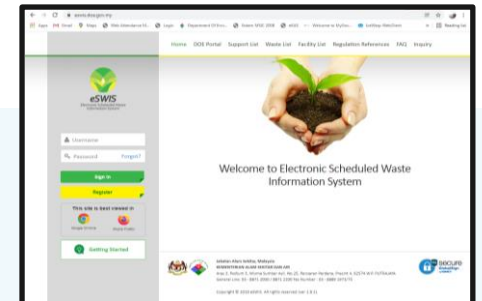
eswis.doe.gov.my

Apps Gmail Maps Web Attendance Department of Envi... Doe e-SISC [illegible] eSIS Welcome to MyDoc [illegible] Reading list

Home DOE Portal Support List Waste List Facility List Regulation References FAQ Inquiry

eSWIS

Username

Password Forgot?

Sign in

Register

This site is best viewed in

Google Chrome Mozilla Firefox

Getting Started

Welcome to Electronic Scheduled Waste Information System

Jabatan Alam Sekitar, Malaysia
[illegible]

Copyright © 2019 eSWIS. All rights reserved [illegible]

secure